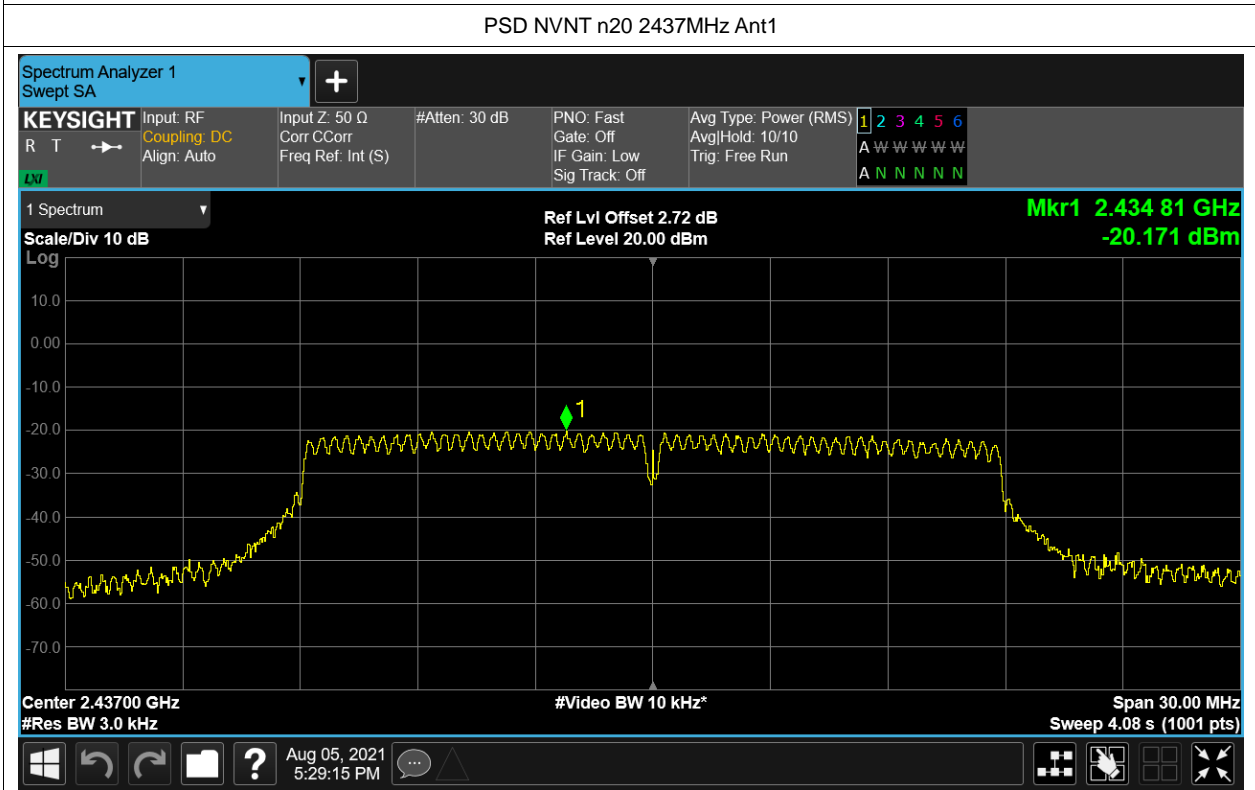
PSD NVNT n20 2437MHz Ant1

Spectrum Analyzer 1
Swept SA

KEYSIGHT
R T
LXI

Input: RF
Coupling: DC
Align: Auto

Input Z: 50 Ω
Corr CCorr
Freq Ref: Int (S)

#Atten: 30 dB

PNO: Fast
Gate: Off
IF Gain: Low
Sig Track: Off

Avg Type: Power (RMS)
Avg|Hold: 10/10
Trig: Free Run

1 2 3 4 5 6
A W W W W W
A N N N N N

1 Spectrum

Scale/Div 10 dB
Log

Ref Lvl Offset 2.72 dB
Ref Level 20.00 dBm

Mkr1 2.434 81 GHz
-20.171 dBm

10.0
0.00
-10.0
-20.0
-30.0
-40.0
-50.0
-60.0
-70.0

1

Center 2.43700 GHz
#Res BW 3.0 kHz

#Video BW 10 kHz*

Span 30.00 MHz
Sweep 4.08 s (1001 pts)

Aug 05, 2021
5:29:15 PM